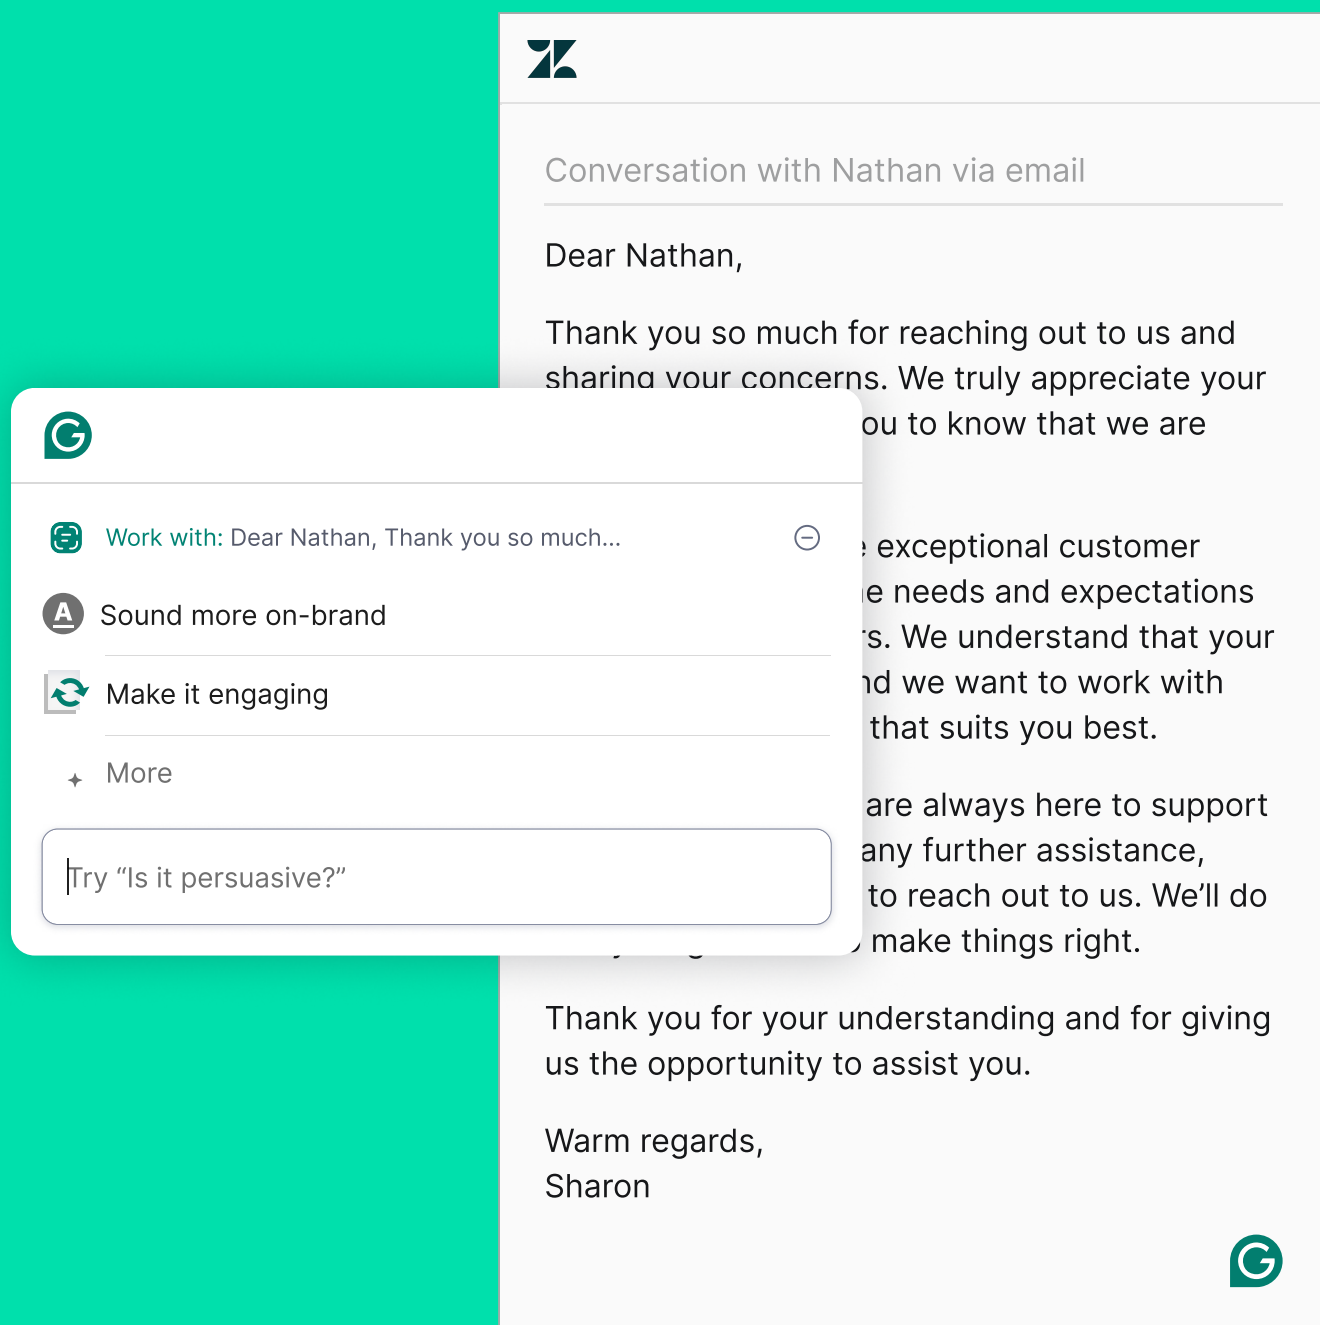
Conversation with Nathan via email

Dear Nathan,

Thank you so much for reaching out to us and sharing your concerns. We truly appreciate your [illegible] ou to know that we are

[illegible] exceptional customer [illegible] e needs and expectations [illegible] s. We understand that your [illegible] nd we want to work with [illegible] that suits you best.

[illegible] are always here to support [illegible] any further assistance, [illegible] to reach out to us. We'll do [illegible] make things right.

Thank you for your understanding and for giving us the opportunity to assist you.

Warm regards,
Sharon

Work with: Dear Nathan, Thank you so much...

Sound more on-brand

Make it engaging

More

Try "Is it persuasive?"